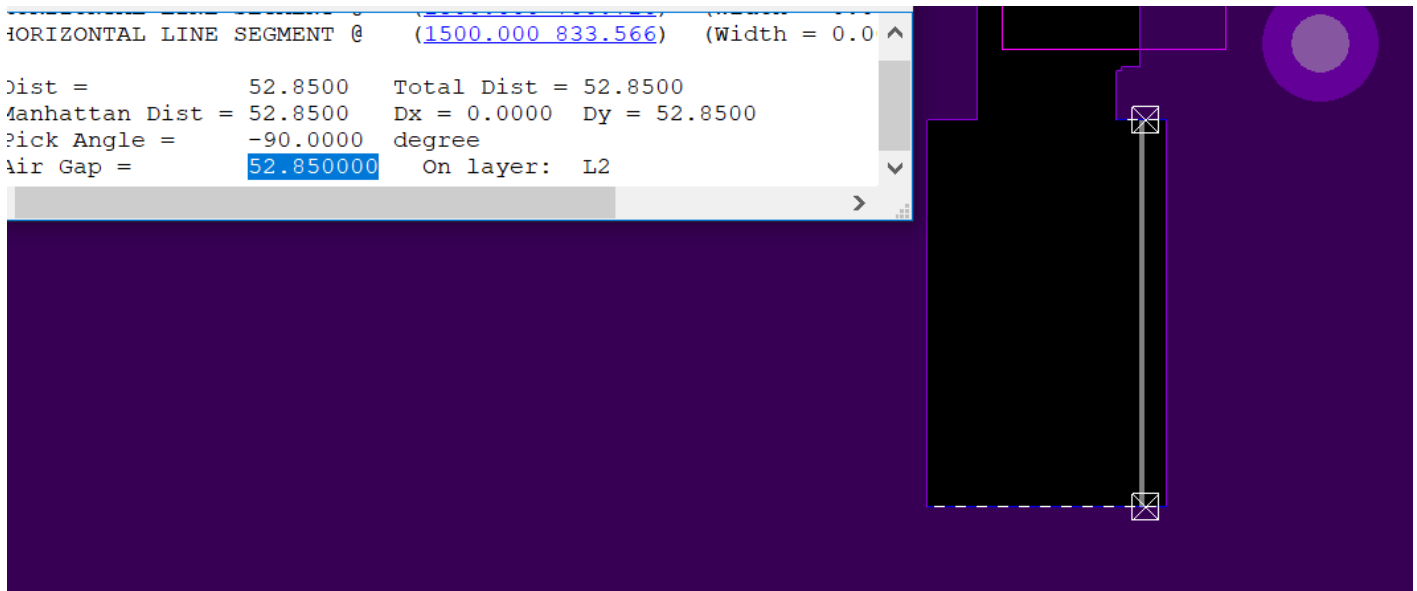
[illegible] ([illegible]) (Width = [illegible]
HORIZONTAL LINE SEGMENT @ (1500.000 833.566) (Width = 0.0

Dist = 52.8500 Total Dist = 52.8500
Manhattan Dist = 52.8500 Dx = 0.0000 Dy = 52.8500
Pick Angle = -90.0000 degree
Air Gap = 52.850000 On layer: L2